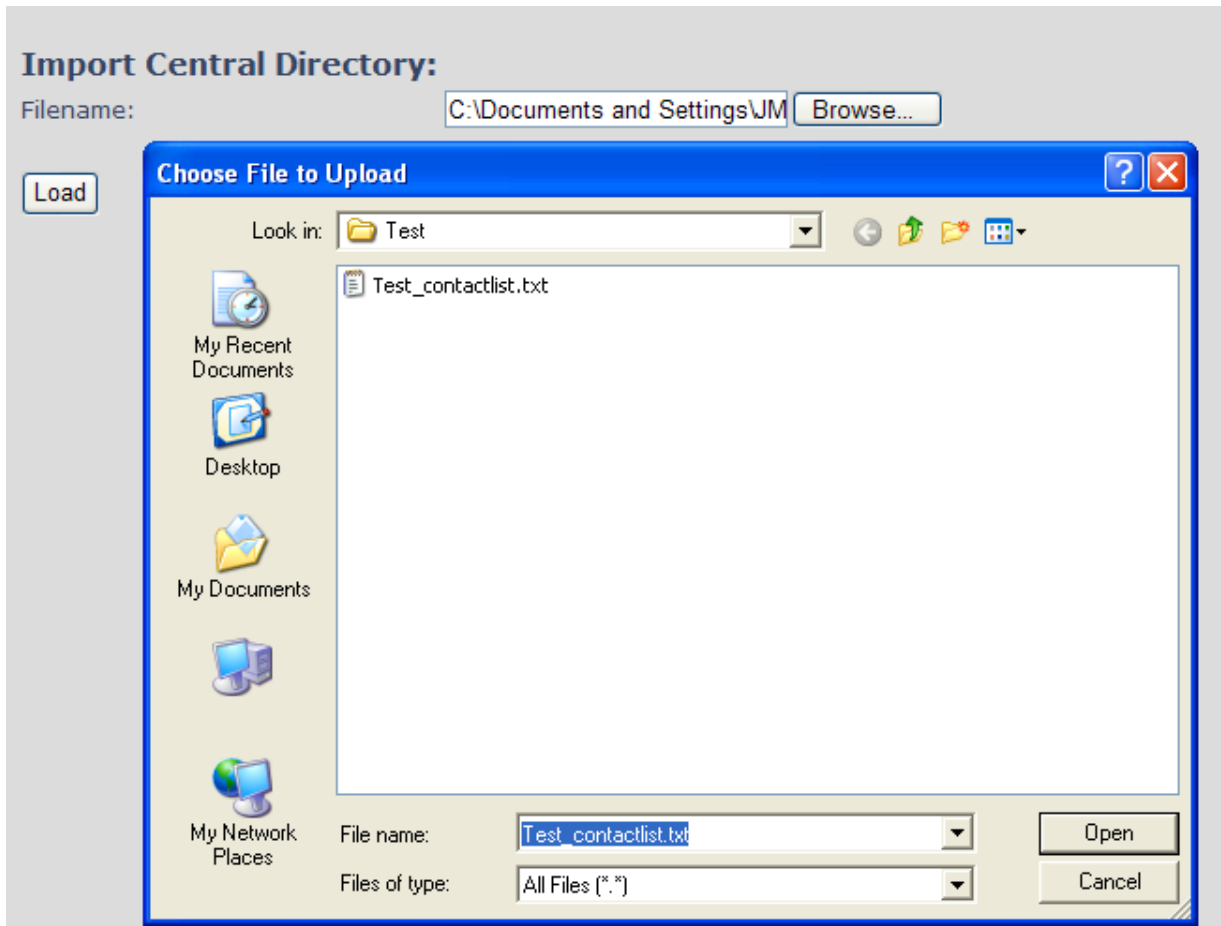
Import Central Directory:

Filename: C:\Documents and Settings\JM Browse...

Load

Choose File to Upload

Look in: Test

Test_contactlist.txt

My Recent Documents

Desktop

My Documents

My Network Places

File name: Test_contactlist.txt

Files of type: All Files (*.*)

Open

Cancel